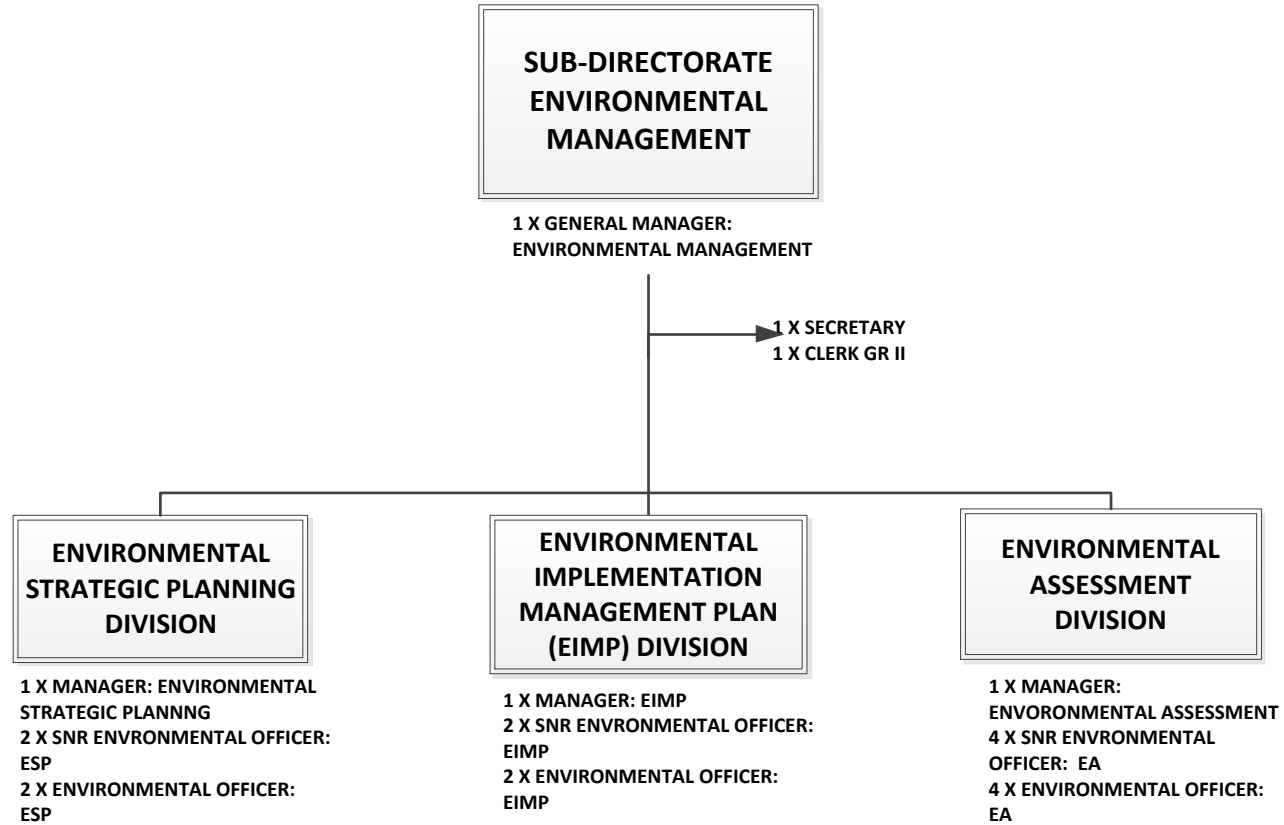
SUB-DIRECTORATE ENVIRONMENTAL MANAGEMENT

1 X GENERAL MANAGER: ENVIRONMENTAL MANAGEMENT

1 X SECRETARY
1 X CLERK GR II

ENVIRONMENTAL STRATEGIC PLANNING DIVISION

1 X MANAGER: ENVIRONMENTAL STRATEGIC PLANNNG
2 X SNR ENVRONMENTAL OFFICER: ESP
2 X ENVIRONMENTAL OFFICER: ESP

ENVIRONMENTAL IMPLEMENTATION MANAGEMENT PLAN (EIMP) DIVISION

1 X MANAGER: EIMP
2 X SNR ENVRONMENTAL OFFICER: EIMP
2 X ENVIRONMENTAL OFFICER: EIMP

ENVIRONMENTAL ASSESSMENT DIVISION

1 X MANAGER: ENVORONMENTAL ASSESSMENT
4 X SNR ENVRONMENTAL OFFICER: EA
4 X ENVIRONMENTAL OFFICER: EA